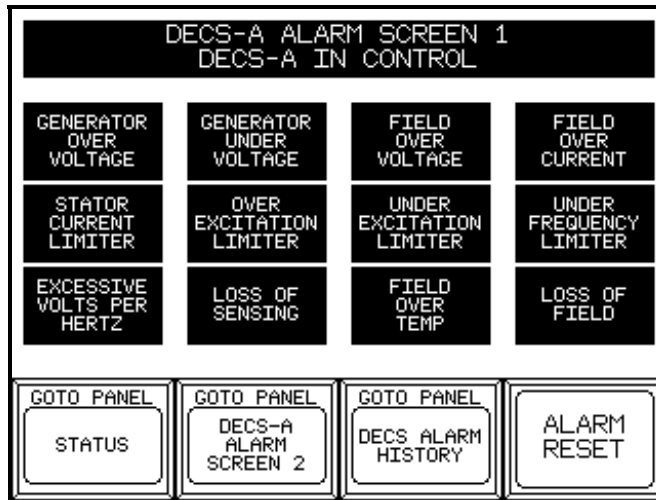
DECS-A ALARM SCREEN 1
DECS-A IN CONTROL

GENERATOR OVER VOLTAGE

GENERATOR UNDER VOLTAGE

FIELD OVER VOLTAGE

FIELD OVER CURRENT

STATOR CURRENT LIMITER

OVER EXCITATION LIMITER

UNDER EXCITATION LIMITER

UNDER FREQUENCY LIMITER

EXCESSIVE VOLTS PER HERTZ

LOSS OF SENSING

FIELD OVER TEMP

LOSS OF FIELD

GOTO PANEL
STATUS

GOTO PANEL
DECS-A ALARM SCREEN 2

GOTO PANEL
DECS ALARM HISTORY

ALARM RESET